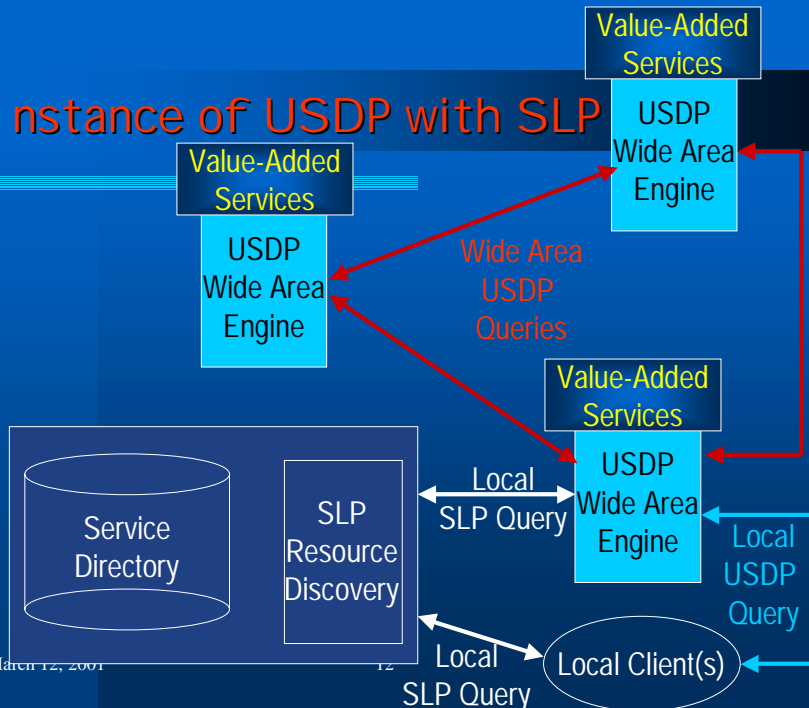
nstance of USDP with SLP

Value-Added Services

USDP Wide Area Engine

Value-Added Services

USDP Wide Area Engine

Wide Area USDP Queries

Value-Added Services

USDP Wide Area Engine

Service Directory

SLP Resource Discovery

Local SLP Query

Local USDP Query

Local SLP Query

Local Client(s)

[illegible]arch 12, 2001

12